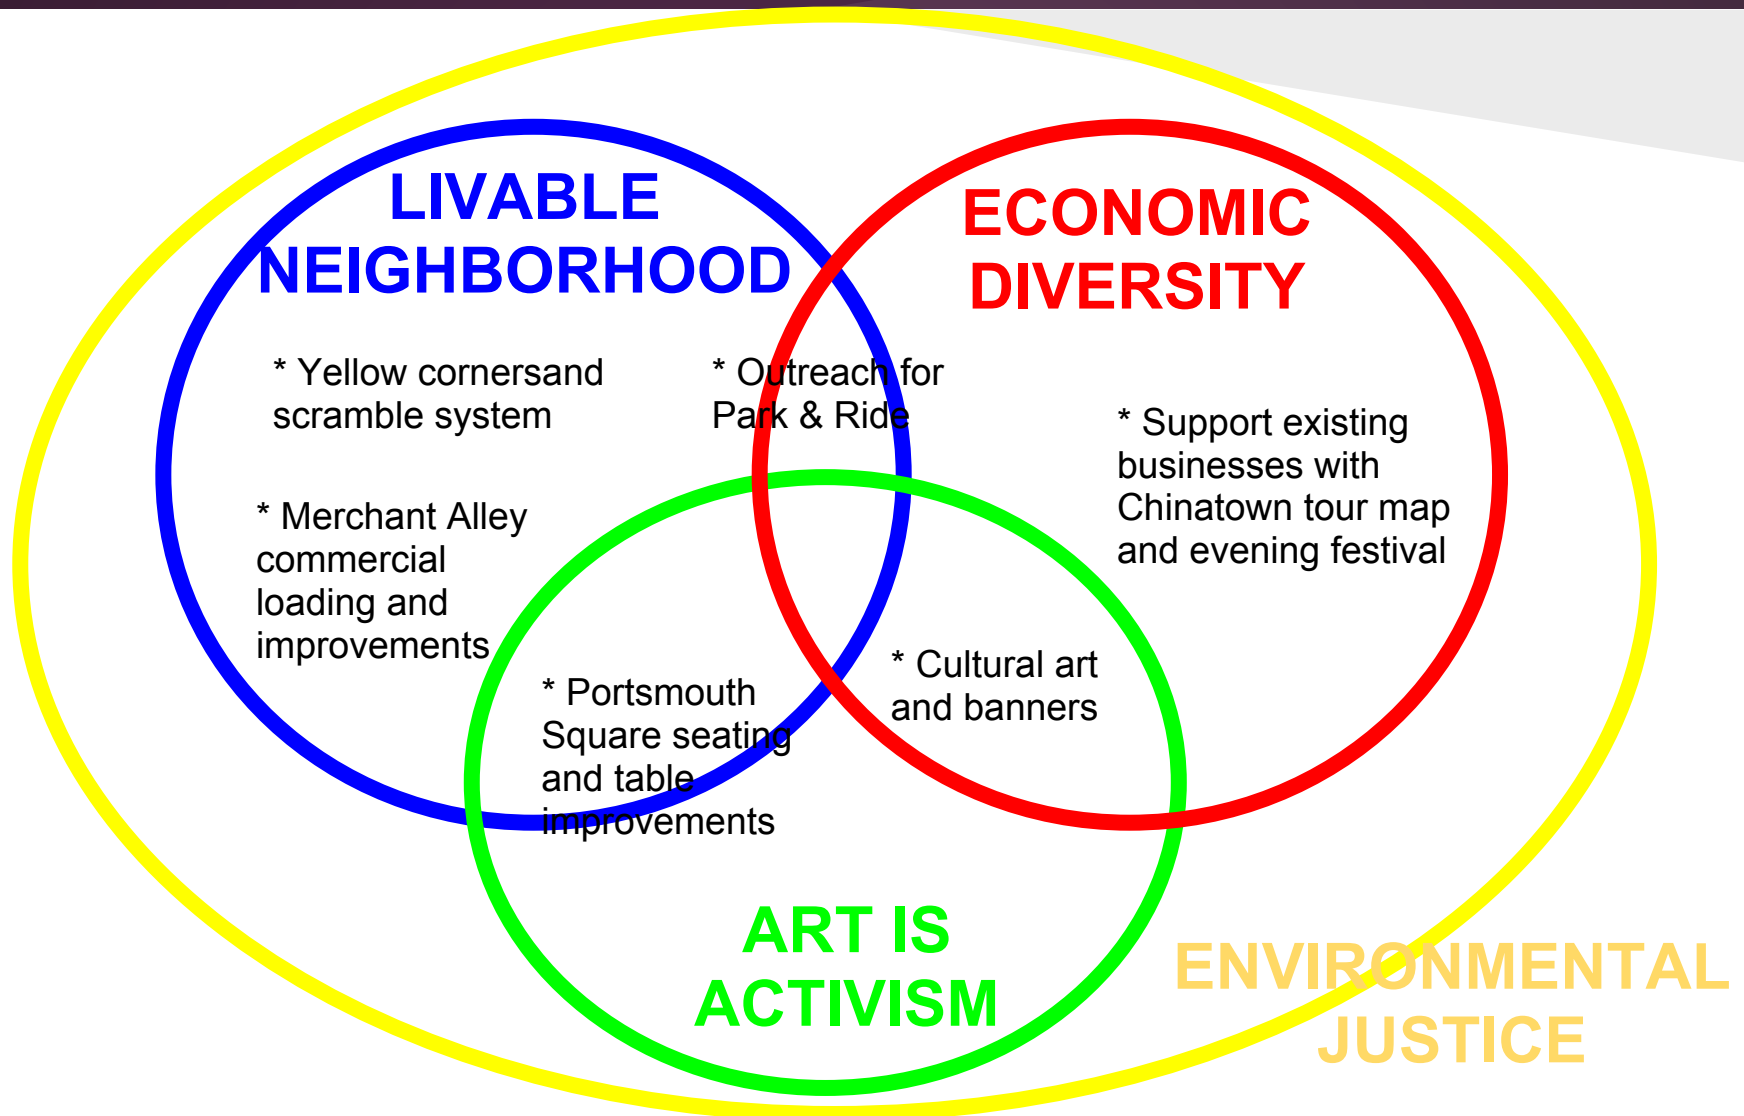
LIVABLE NEIGHBORHOOD

ECONOMIC DIVERSITY

* Yellow cornersand scramble system

* Outreach for Park & Ride

* Support existing businesses with Chinatown tour map and evening festival

* Merchant Alley commercial loading and improvements

* Cultural art and banners

* Portsmouth Square seating and table improvements

ART IS ACTIVISM

ENVIRONMENTAL JUSTICE